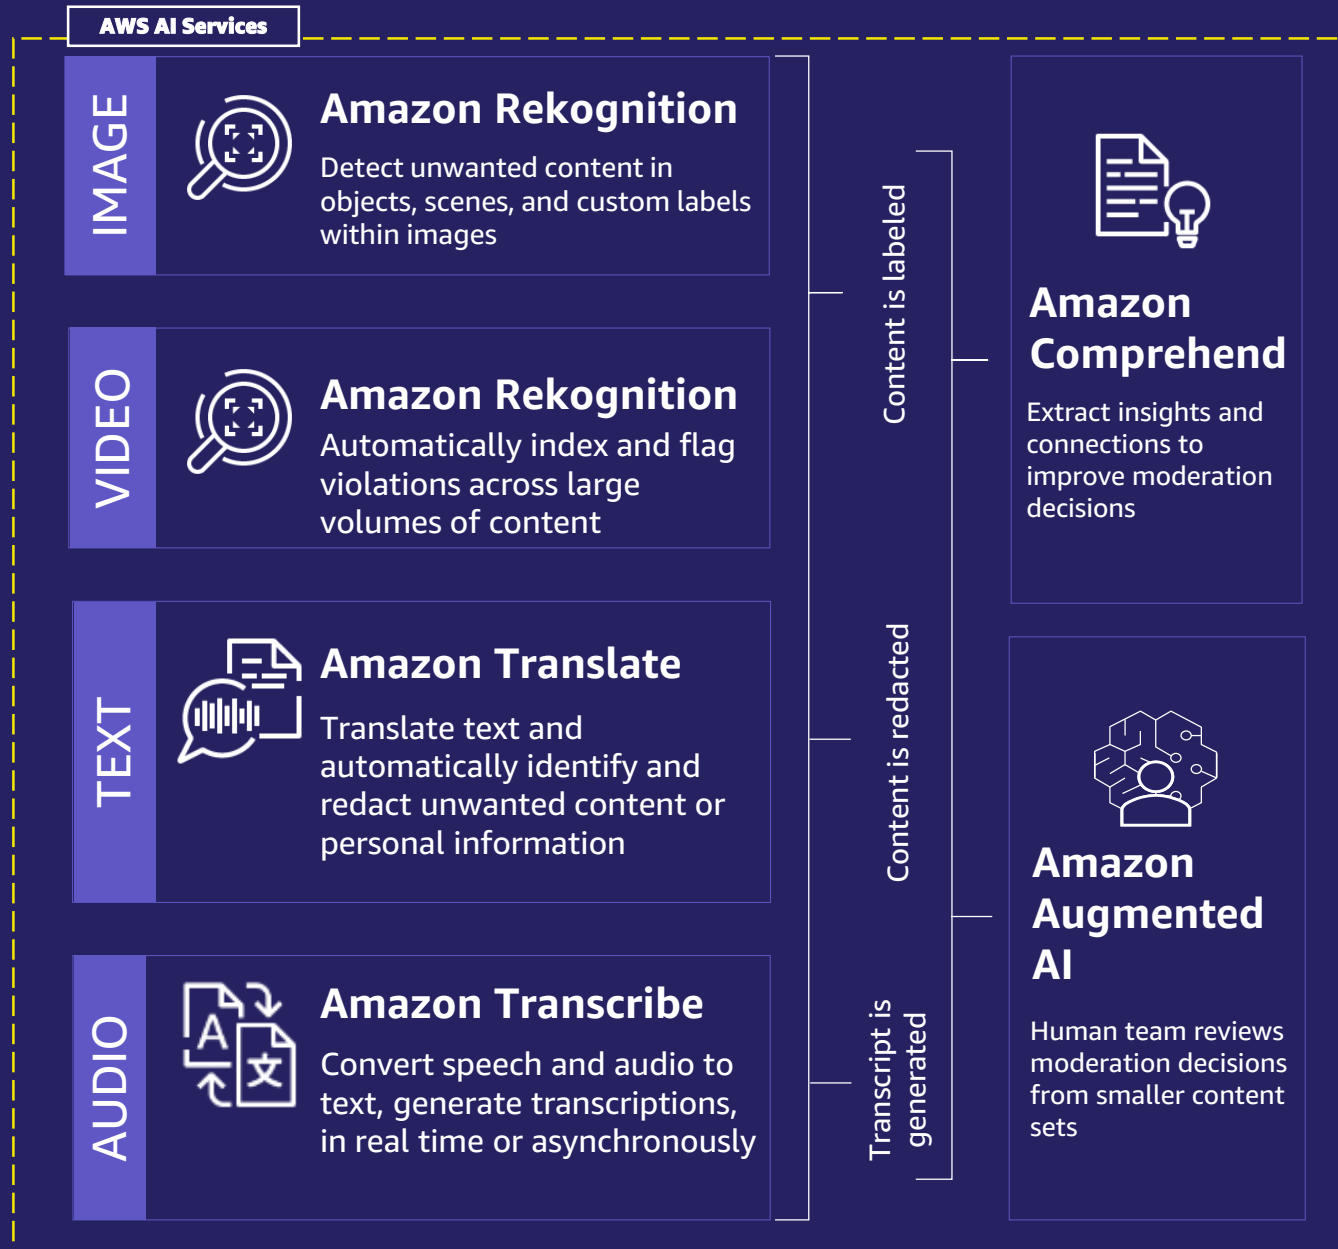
AWS AI Services

IMAGE

Amazon Rekognition

Detect unwanted content in objects, scenes, and custom labels within images

VIDEO

Amazon Rekognition

Automatically index and flag violations across large volumes of content

TEXT

Amazon Translate

Translate text and automatically identify and redact unwanted content or personal information

AUDIO

Amazon Transcribe

Convert speech and audio to text, generate transcriptions, in real time or asynchronously

Content is labeled

Content is redacted

Transcript is generated

Amazon Comprehend

Extract insights and connections to improve moderation decisions

Amazon Augmented AI

Human team reviews moderation decisions from smaller content sets